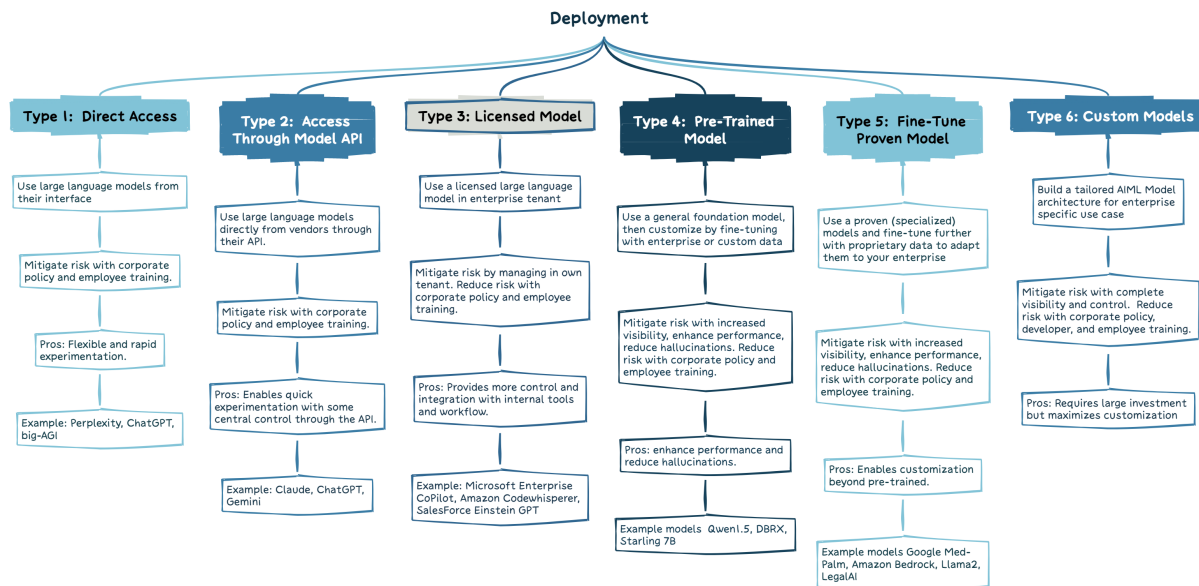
Deployment

Type 1: Direct Access

Use large language models from their interface

Mitigate risk with corporate policy and employee training.

Pros: Flexible and rapid experimentation.

Example: Perplexity, ChatGPT, big-AGI

Type 2: Access Through Model API

Use large language models directly from vendors through their API.

Mitigate risk with corporate policy and employee training.

Pros: Enables quick experimentation with some central control through the API.

Example: Claude, ChatGPT, Gemini

Type 3: Licensed Model

Use a licensed large language model in enterprise tenant

Mitigate risk by managing in own tenant. Reduce risk with corporate policy and employee training.

Pros: Provides more control and integration with internal tools and workflow.

Example: Microsoft Enterprise CoPilot, Amazon Codewhisperer, SalesForce Einstein GPT

Type 4: Pre-Trained Model

Use a general foundation model, then customize by fine-tuning with enterprise or custom data

Mitigate risk with increased visibility, enhance performance, reduce hallucinations. Reduce risk with corporate policy and employee training.

Pros: enhance performance and reduce hallucinations.

Example models Qwen1.5, DBRX, Starling 7B

Type 5: Fine-Tune Proven Model

Use a proven (specialized) models and fine-tune further with proprietary data to adapt them to your enterprise

Mitigate risk with increased visibility, enhance performance, reduce hallucinations. Reduce risk with corporate policy and employee training.

Pros: Enables customization beyond pre-trained.

Example models Google Med-Palm, Amazon Bedrock, Llama2, LegalAI

Type 6: Custom Models

Build a tailored AIML Model architecture for enterprise specific use case

Mitigate risk with complete visibility and control. Reduce risk with corporate policy, developer, and employee training.

Pros: Requires large investment but maximizes customization